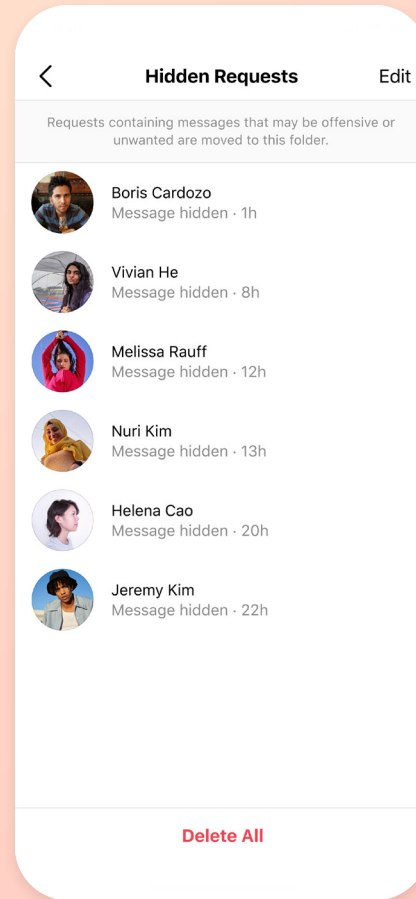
Hidden Requests

Edit

Requests containing messages that may be offensive or unwanted are moved to this folder.

Boris Cardozo
Message hidden · 1h

Vivian He
Message hidden · 8h

Melissa Rauff
Message hidden · 12h

Nuri Kim
Message hidden · 13h

Helena Cao
Message hidden · 20h

Jeremy Kim
Message hidden · 22h

Delete All